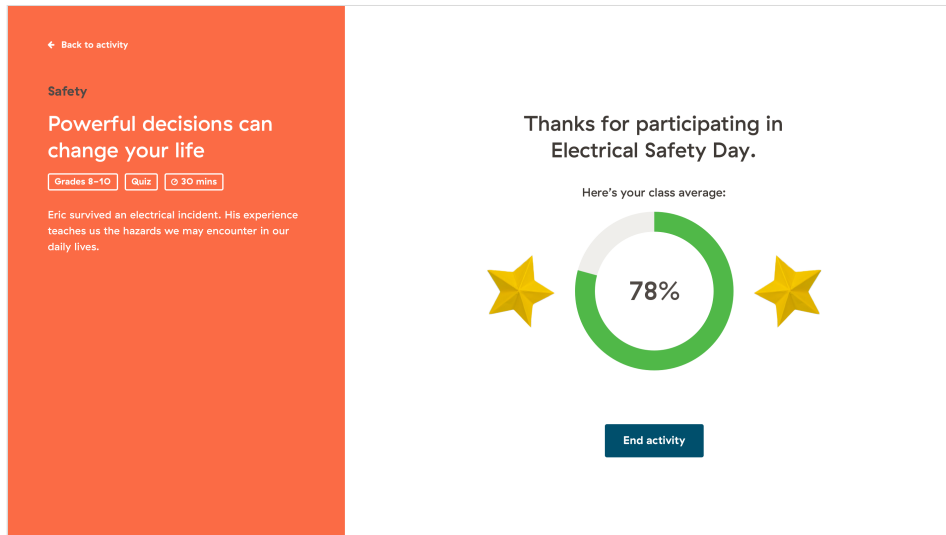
← Back to activity

Safety

Powerful decisions can change your life

Grades 8–10 Quiz 30 mins

Eric survived an electrical incident. His experience teaches us the hazards we may encounter in our daily lives.

Thanks for participating in Electrical Safety Day.

Here's your class average:

78%

End activity